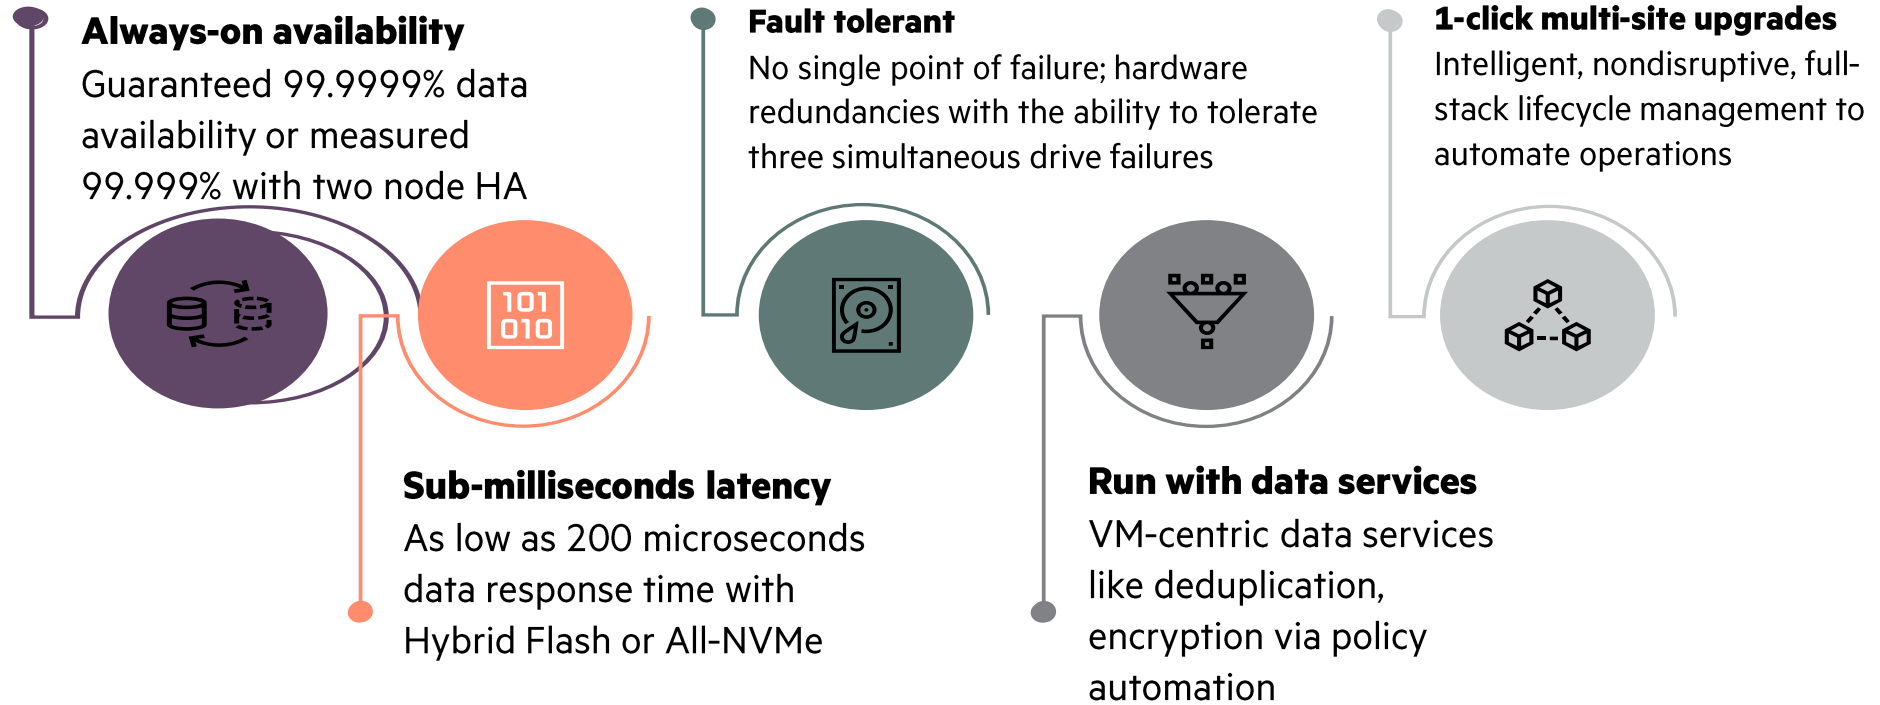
Always-on availability
Guaranteed 99.9999% data availability or measured 99.999% with two node HA

Fault tolerant
No single point of failure; hardware redundancies with the ability to tolerate three simultaneous drive failures

1-click multi-site upgrades
Intelligent, nondisruptive, full-stack lifecycle management to automate operations

101
010

Sub-milliseconds latency
As low as 200 microseconds data response time with Hybrid Flash or All-NVMe

Run with data services
VM-centric data services like deduplication, encryption via policy automation